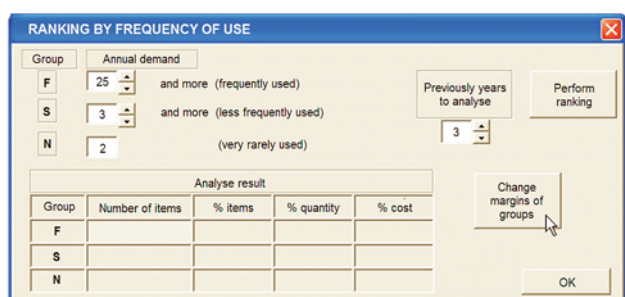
RANKING BY FREQUENCY OF USE

Group

Annual demand

F

25

and more (frequently used)

S

3

and more (less frequently used)

N

2

(very rarely used)

Previously years to analyse

3

Perform ranking

Analyse result

| Group | Number of items | % items | % quantity | % cost |
|---|---|---|---|---|
| F | | | | |
| S | | | | |
| N | | | | |

Change margins of groups

OK